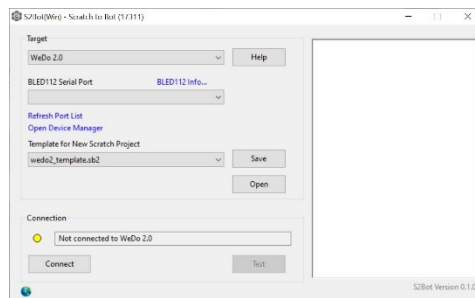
S2Bot(Win) - Scratch to Bot (1/311)

Target

WeDo 2.0

Help

BLED112 Serial Port

BLED112 Info...

Refresh Port List

Open Device Manager

Template for New Scratch Project

wedo2_template.sb2

Save

Open

Connection

Not connected to WeDo 2.0

Connect

Test

S2Bot Version 0.1.0